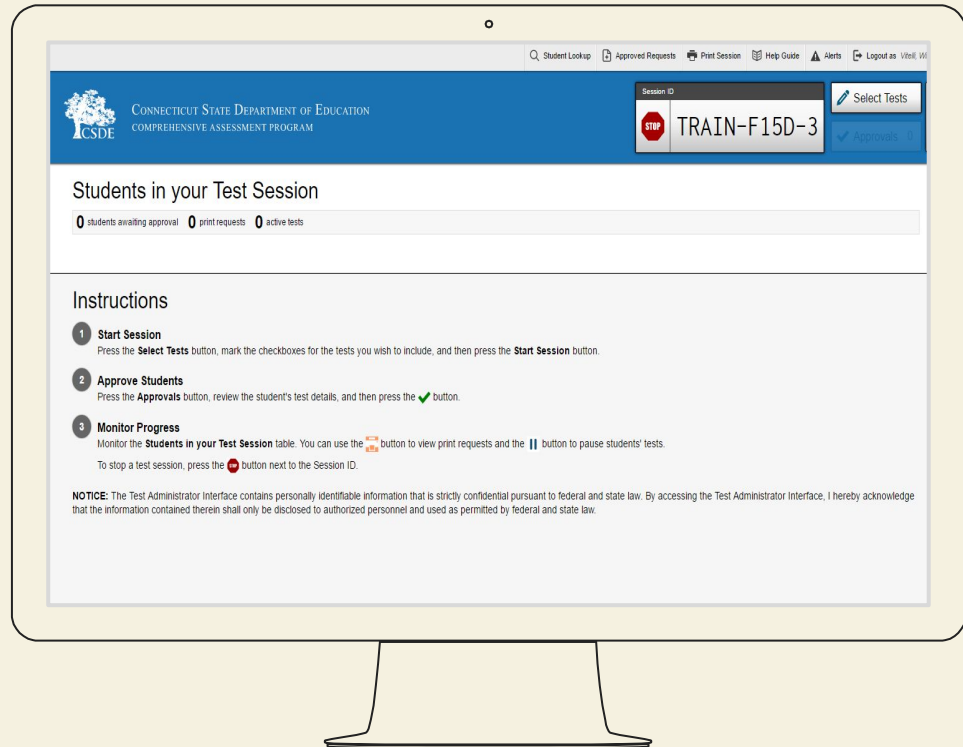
Student Lookup Approved Requests Print Session Help Guide Alerts Logout as Vitell, W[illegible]

CSDE CONNECTICUT STATE DEPARTMENT OF EDUCATION
COMPREHENSIVE ASSESSMENT PROGRAM

Session ID
STOP TRAIN-F15D-3

Select Tests

Approvals 0

Students in your Test Session

0 students awaiting approval 0 print requests 0 active tests

Instructions

1 Start Session
Press the Select Tests button, mark the checkboxes for the tests you wish to include, and then press the Start Session button.

2 Approve Students
Press the Approvals button, review the student's test details, and then press the ✔ button.

3 Monitor Progress
Monitor the Students in your Test Session table. You can use the button to view print requests and the || button to pause students' tests.

To stop a test session, press the STOP button next to the Session ID.

NOTICE: The Test Administrator Interface contains personally identifiable information that is strictly confidential pursuant to federal and state law. By accessing the Test Administrator Interface, I hereby acknowledge that the information contained therein shall only be disclosed to authorized personnel and used as permitted by federal and state law.